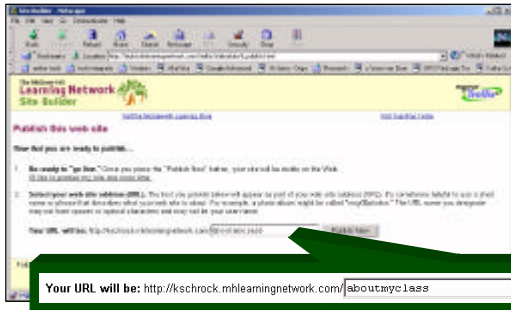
SiteBuilder - Netscape
File Edit View Go Communicator Help
Back Forward Reload Home Search Netscape Print Security Stop
Bookmarks Location: http://kschrock.mhlearningnetwork.com/mhln/sitebuilder/publish.html
What's Related

The McGraw-Hill
Learning Network
Site Builder

Publish this web site

Now that you are ready to publish...

1. Be ready to "go live." Once you press the "Publish Now" button, your site will be visible on the Web.

2. Select your web site address (URL). The text you provide below will appear as part of your web site address (URL). It's sometimes helpful to use a short name or phrase that describes what your web site is about. For example, a photo album might be called "myphotoalbum." The URL name you designate may not have spaces or special characters and may not be your username.

Your URL will be: http://kschrock.mhlearningnetwork.com/ aboutmyclass Publish Now

Your URL will be: http://kschrock.mhlearningnetwork.com/ aboutmyclass